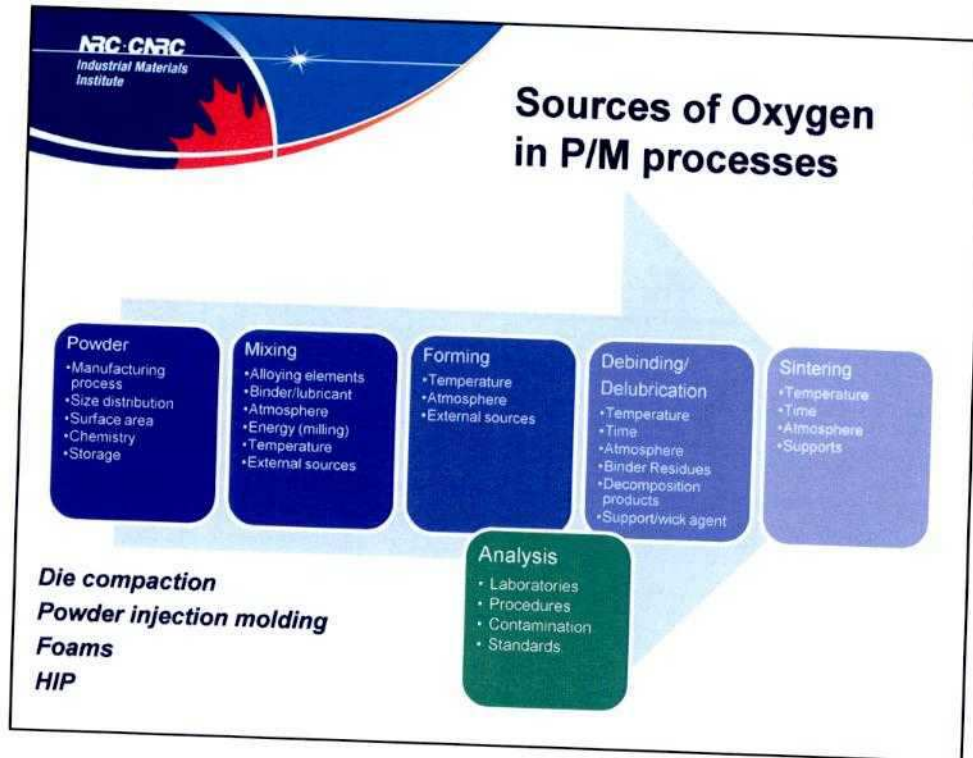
NRC·CNRC
Industrial Materials Institute

Sources of Oxygen in P/M processes

Powder
•Manufacturing process
•Size distribution
•Surface area
•Chemistry
•Storage

Mixing
•Alloying elements
•Binder/lubricant
•Atmosphere
•Energy (milling)
•Temperature
•External sources

Forming
•Temperature
•Atmosphere
•External sources

Debinding/ Delubrication
•Temperature
•Time
•Atmosphere
•Binder Residues
•Decomposition products
•Support/wick agent

Sintering
•Temperature
•Time
•Atmosphere
•Supports

Analysis
• Laboratories
• Procedures
• Contamination
• Standards

Die compaction
Powder injection molding
Foams
HIP